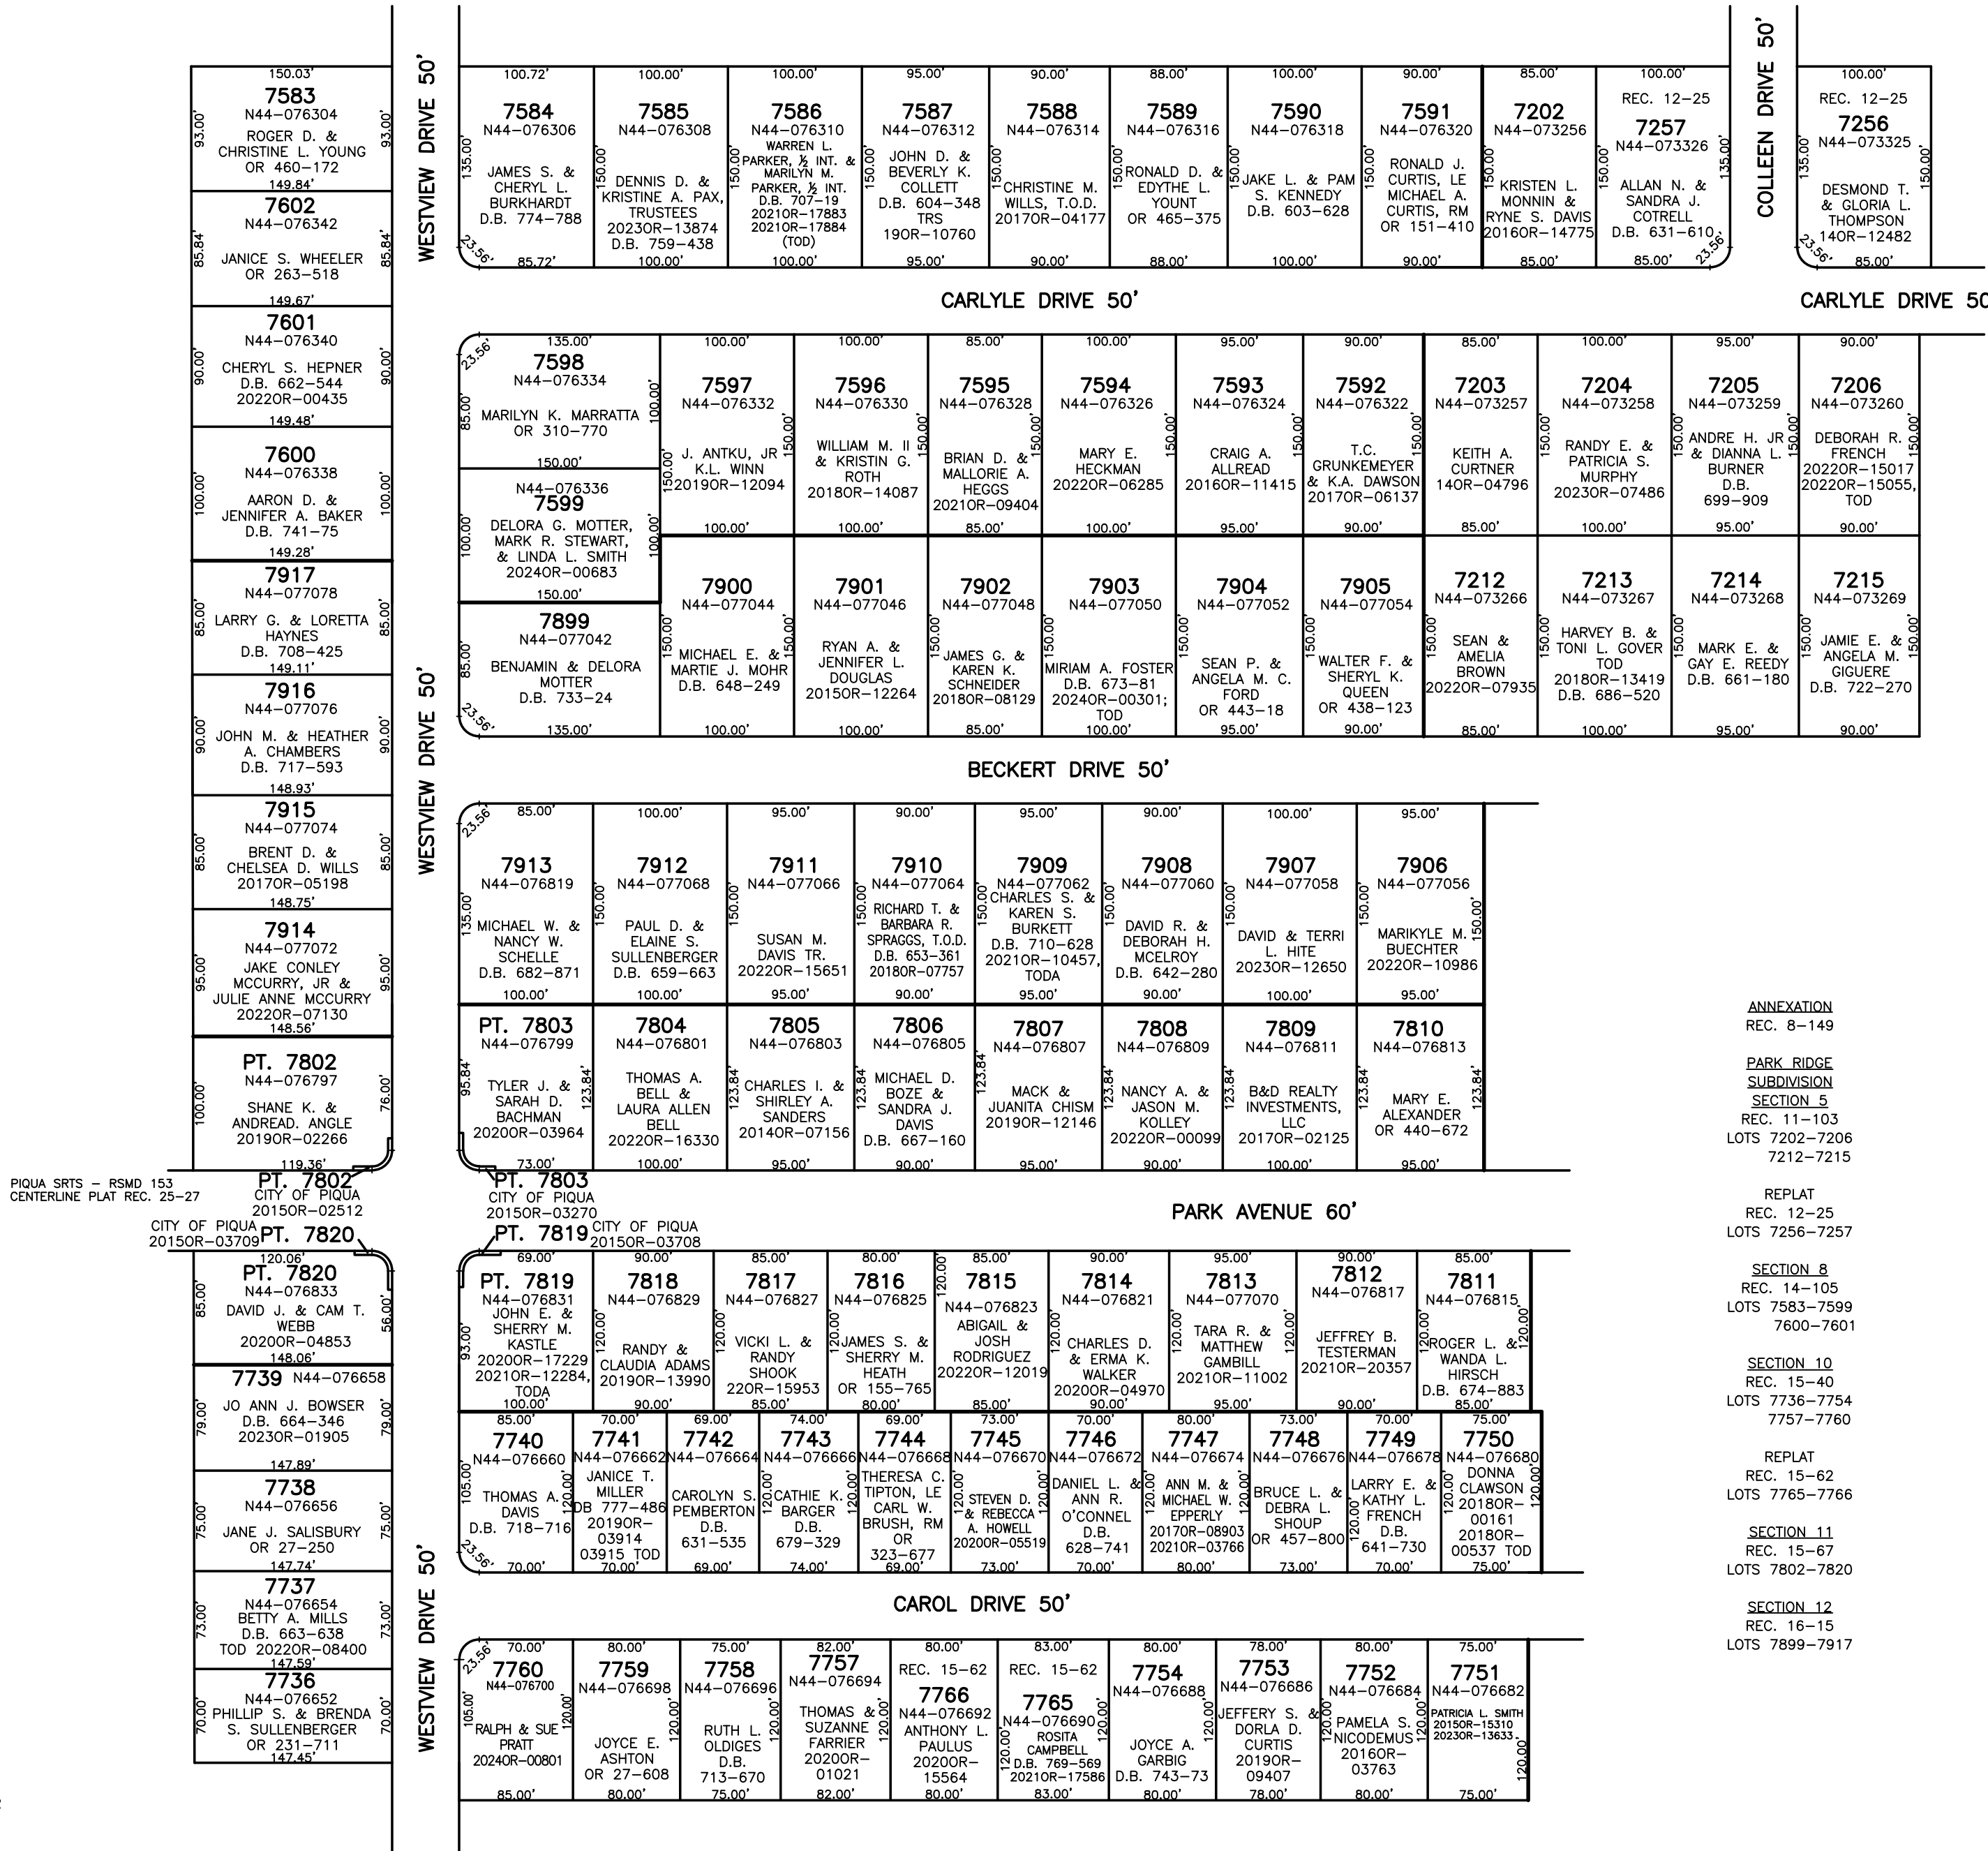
150.03'
7583
N44-076304
ROGER D. &
CHRISTINE L. YOUNG
OR 460-172
93.00' 93.00'
149.84'
7602
N44-076342
JANICE S. WHEELER
OR 263-518
85.84' 85.84'
149.67'
7601
N44-076340
CHERYL S. HEPNER
D.B. 662-544
2022OR-00435
90.00' 90.00'
149.48'
7600
N44-076338
AARON D. &
JENNIFER A. BAKER
D.B. 741-75
100.00' 100.00'
149.28'
7917
N44-077078
LARRY G. & LORETTA HAYNES
D.B. 708-425
85.00' 85.00'
149.11'
7916
N44-077076
JOHN M. & HEATHER A. CHAMBERS
D.B. 717-593
90.00' 90.00'
148.93'
7915
N44-077074
BRENT D. &
CHELSEA D. WILLS
2017OR-05198
85.00' 85.00'
148.75'
7914
N44-077072
JAKE CONLEY
MCCURRY, JR &
JULIE ANNE MCCURRY
2022OR-07130
95.00' 95.00'
148.56'
PT. 7802
N44-076797
SHANE K. &
ANDREAD. ANGLE
2019OR-02266
100.00' 76.00'
119.36'

WESTVIEW DRIVE 50'

100.72'
7584
N44-076306
JAMES S. &
CHERYL L.
BURKHARDT
D.B. 774-788
135.00'
23.56'
85.72'

100.00'
7585
N44-076308
DENNIS D. &
KRISTINE A. PAX,
TRUSTEES
2023OR-13874
D.B. 759-438
150.00'
100.00'

100.00'
7586
N44-076310
WARREN L.
PARKER, ½ INT. &
MARILYN M.
PARKER, ½ INT.
D.B. 707-19
2021OR-17883
2021OR-17884
(TOD)
150.00'
100.00'

95.00'
7587
N44-076312
JOHN D. &
BEVERLY K.
COLLETT
D.B. 604-348
TRS
19OR-10760
150.00'
95.00'

90.00'
7588
N44-076314
CHRISTINE M.
WILLS, T.O.D.
2017OR-04177
150.00'
90.00'

88.00'
7589
N44-076316
RONALD D. &
EDYTHE L.
YOUNT
OR 465-375
150.00'
88.00'

100.00'
7590
N44-076318
JAKE L. & PAM
S. KENNEDY
D.B. 603-628
150.00'
100.00'

90.00'
7591
N44-076320
RONALD J.
CURTIS, LE
MICHAEL A.
CURTIS, RM
OR 151-410
150.00'
90.00'

85.00'
7202
N44-073256
KRISTEN L.
MONNIN &
RYNE S. DAVIS
2016OR-14775
150.00'
85.00'

100.00'
REC. 12-25
7257
N44-073326
ALLAN N. &
SANDRA J.
COTRELL
D.B. 631-610
150.00'
135.00'
23.56'
85.00'

COLLEEN DRIVE 50'

100.00'
REC. 12-25
7256
N44-073325
DESMOND T.
& GLORIA L.
THOMPSON
14OR-12482
135.00'
150.00'
23.56'
85.00'

CARLYLE DRIVE 50'
CARLYLE DRIVE 50

135.00'
7598
N44-076334
MARILYN K. MARRATTA
OR 310-770
23.56'
85.00'
100.00'
150.00'

N44-076336
7599
DELORA G. MOTTER,
MARK R. STEWART,
& LINDA L. SMITH
2024OR-00683
100.00'
100.00'
150.00'

100.00'
7597
N44-076332
J. ANTKU, JR
K.L. WINN
2019OR-12094
150.00'
150.00'
100.00'

100.00'
7596
N44-076330
WILLIAM M. II
& KRISTIN G.
ROTH
2018OR-14087
150.00'
100.00'

85.00'
7595
N44-076328
BRIAN D. &
MALLORIE A.
HEGGS
2021OR-09404
150.00'
85.00'

100.00'
7594
N44-076326
MARY E.
HECKMAN
2022OR-06285
150.00'
100.00'

95.00'
7593
N44-076324
CRAIG A.
ALLREAD
2016OR-11415
150.00'
95.00'

90.00'
7592
N44-076322
T.C.
GRUNKEMEYER
& K.A. DAWSON
2017OR-06137
150.00'
90.00'

85.00'
7203
N44-073257
KEITH A.
CURTNER
14OR-04796
85.00'

100.00'
7204
N44-073258
RANDY E. &
PATRICIA S.
MURPHY
2023OR-07486
150.00'
100.00'

95.00'
7205
N44-073259
ANDRE H. JR
& DIANNA L.
BURNER
D.B.
699-909
150.00'
150.00'
95.00'

90.00'
7206
N44-073260
DEBORAH R.
FRENCH
2022OR-15017
2022OR-15055,
TOD
150.00'
90.00'

7899
N44-077042
BENJAMIN & DELORA
MOTTER
D.B. 733-24
85.00'
23.56'
135.00'

7900
N44-077044
MICHAEL E. &
MARTIE J. MOHR
D.B. 648-249
150.00'
150.00'
100.00'

7901
N44-077046
RYAN A. &
JENNIFER L.
DOUGLAS
2015OR-12264
100.00'

7902
N44-077048
JAMES G. &
KAREN K.
SCHNEIDER
2018OR-08129
150.00'
85.00'

7903
N44-077050
MIRIAM A. FOSTER
D.B. 673-81
2024OR-00301;
TOD
150.00'
100.00'

7904
N44-077052
SEAN P. &
ANGELA M. C.
FORD
OR 443-18
150.00'
95.00'

7905
N44-077054
WALTER F. &
SHERYL K.
QUEEN
OR 438-123
150.00'
90.00'

7212
N44-073266
SEAN &
AMELIA
BROWN
2022OR-07935
150.00'
85.00'

7213
N44-073267
HARVEY B. &
TONI L. GOVER
TOD
2018OR-13419
D.B. 686-520
150.00'
100.00'

7214
N44-073268
MARK E. &
GAY E. REEDY
D.B. 661-180
150.00'
95.00'

7215
N44-073269
JAMIE E. &
ANGELA M.
GIGUERE
D.B. 722-270
150.00'
150.00'
90.00'

WESTVIEW DRIVE 50'

BECKERT DRIVE 50'

85.00'
7913
N44-076819
MICHAEL W. &
NANCY W.
SCHELLE
D.B. 682-871
23.56'
135.00'
100.00'

100.00'
7912
N44-077068
PAUL D. &
ELAINE S.
SULLENBERGER
D.B. 659-663
150.00'
100.00'

95.00'
7911
N44-077066
SUSAN M.
DAVIS TR.
2022OR-15651
150.00'
95.00'

90.00'
7910
N44-077064
RICHARD T. &
BARBARA R.
SPRAGGS, T.O.D.
D.B. 653-361
2018OR-07757
150.00'
90.00'

95.00'
7909
N44-077062
CHARLES S. &
KAREN S.
BURKETT
D.B. 710-628
2021OR-10457,
TODA
150.00'
95.00'

90.00'
7908
N44-077060
DAVID R. &
DEBORAH H.
MCELROY
D.B. 642-280
150.00'
90.00'

100.00'
7907
N44-077058
DAVID & TERRI
L. HITE
2023OR-12650
150.00'
100.00'

95.00'
7906
N44-077056
MARIKYLE M.
BUECHTER
2022OR-10986
150.00'
150.00'
95.00'

PT. 7803
N44-076799
TYLER J. &
SARAH D.
BACHMAN
2020OR-03964
95.84'
123.84'
73.00'

7804
N44-076801
THOMAS A.
BELL &
LAURA ALLEN
BELL
2022OR-16330
100.00'

7805
N44-076803
CHARLES I. &
SHIRLEY A.
SANDERS
2014OR-07156
123.84'
95.00'

7806
N44-076805
MICHAEL D.
BOZE &
SANDRA J.
DAVIS
D.B. 667-160
123.84'
90.00'

7807
N44-076807
MACK &
JUANITA CHISM
2019OR-12146
123.84'
95.00'

7808
N44-076809
NANCY A. &
JASON M.
KOLLEY
2022OR-00099
123.84'
90.00'

7809
N44-076811
B&D REALTY
INVESTMENTS,
LLC
2017OR-02125
123.84'
100.00'

7810
N44-076813
MARY E.
ALEXANDER
OR 440-672
123.84'
123.84'
95.00'

ANNEXATION
REC. 8-149

PARK RIDGE
SUBDIVISION
SECTION 5
REC. 11-103
LOTS 7202-7206
7212-7215

REPLAT
REC. 12-25
LOTS 7256-7257

SECTION 8
REC. 14-105
LOTS 7583-7599
7600-7601

SECTION 10
REC. 15-40
LOTS 7736-7754
7757-7760

REPLAT
REC. 15-62
LOTS 7765-7766

SECTION 11
REC. 15-67
LOTS 7802-7820

SECTION 12
REC. 16-15
LOTS 7899-7917

PIQUA SRTS – RSMD 153
CENTERLINE PLAT REC. 25-27
PT. 7802
CITY OF PIQUA
2015OR-02512
CITY OF PIQUA
2015OR-03709
PT. 7820
PT. 7803
CITY OF PIQUA
2015OR-03270
PT. 7819
CITY OF PIQUA
2015OR-03708

PARK AVENUE 60'

120.06'
PT. 7820
N44-076833
DAVID J. & CAM T.
WEBB
2020OR-04853
85.00' 56.00'
148.06'
7739 N44-076658
JO ANN J. BOWSER
D.B. 664-346
2023OR-01905
79.00' 79.00'
147.89'
7738
N44-076656
JANE J. SALISBURY
OR 27-250
75.00' 75.00'
147.74'
7737
N44-076654
BETTY A. MILLS
D.B. 663-638
TOD 2022OR-08400
73.00' 73.00'
147.59'
7736
N44-076652
PHILLIP S. & BRENDA
S. SULLENBERGER
OR 231-711
70.00' 70.00'
147.45'

69.00'
PT. 7819
N44-076831
JOHN E. &
SHERRY M.
KASTLE
2020OR-17229
2021OR-12284,
TODA
93.00'
100.00'

90.00'
7818
N44-076829
RANDY &
CLAUDIA ADAMS
2019OR-13990
120.00'
90.00'

85.00'
7817
N44-076827
VICKI L. &
RANDY
SHOOK
22OR-15953
120.00'
85.00'

80.00'
7816
N44-076825
JAMES S. &
SHERRY M.
HEATH
OR 155-765
80.00'

85.00'
7815
N44-076823
ABIGAIL &
JOSH
RODRIGUEZ
2022OR-12019
120.00'
85.00'

90.00'
7814
N44-076821
CHARLES D.
& ERMA K.
WALKER
2020OR-04970
120.00'
90.00'

95.00'
7813
N44-077070
TARA R. &
MATTHEW
GAMBILL
2021OR-11002
120.00'
95.00'

90.00'
7812
N44-076817
JEFFREY B.
TESTERMAN
2021OR-20357
90.00'

85.00'
7811
N44-076815
ROGER L. &
WANDA L.
HIRSCH
D.B. 674-883
120.00'
120.00'
85.00'

85.00'
7740
N44-076660
THOMAS A.
DAVIS
D.B. 718-716
105.00'
23.56'
70.00'

70.00'
7741
N44-076662
JANICE T.
MILLER
DB 777-486
2019OR-
03914
03915 TOD
120.00'
70.00'

69.00'
7742
N44-076664
CAROLYN S.
PEMBERTON
D.B.
631-535
69.00'

74.00'
7743
N44-076666
CATHIE K.
BARGER
D.B.
679-329
120.00'
74.00'

69.00'
7744
N44-076668
THERESA C.
TIPTON, LE
CARL W.
BRUSH, RM
OR
323-677
120.00'
69.00'

73.00'
7745
N44-076670
STEVEN D.
& REBECCA
A. HOWELL
2020OR-05519
120.00'
73.00'

70.00'
7746
N44-076672
DANIEL L. &
ANN R.
O'CONNEL
D.B.
628-741
70.00'

80.00'
7747
N44-076674
ANN M. &
MICHAEL W.
EPPERLY
2017OR-08903
2021OR-03766
120.00'
80.00'

73.00'
7748
N44-076676
BRUCE L. &
DEBRA L.
SHOUP
OR 457-800
120.00'
73.00'

70.00'
7749
N44-076678
LARRY E. &
KATHY L.
FRENCH
D.B.
641-730
120.00'
70.00'

75.00'
7750
N44-076680
DONNA
CLAWSON
2018OR-
00161
2018OR-
00537 TOD
120.00'
120.00'
75.00'

CAROL DRIVE 50'

WESTVIEW DRIVE 50'

70.00'
7760
N44-076700
RALPH & SUE
PRATT
2024OR-00801
23.56'
105.00'
120.00'
85.00'

80.00'
7759
N44-076698
JOYCE E.
ASHTON
OR 27-608
80.00'

75.00'
7758
N44-076696
RUTH L.
OLDIGES
D.B.
713-670
120.00'
75.00'

82.00'
7757
N44-076694
THOMAS &
SUZANNE
FARRIER
2020OR-
01021
120.00'
82.00'

80.00'
REC. 15-62
7766
N44-076692
ANTHONY L.
PAULUS
2020OR-
15564
80.00'

83.00'
REC. 15-62
7765
N44-076690
ROSITA
CAMPBELL
D.B. 769-569
2021OR-17586
120.00'
120.00'
83.00'

80.00'
7754
N44-076688
JOYCE A.
GARBIG
D.B. 743-73
120.00'
80.00'

78.00'
7753
N44-076686
JEFFERY S. &
DORLA D.
CURTIS
2019OR-
09407
78.00'

80.00'
7752
N44-076684
PAMELA S.
NICODEMUS
2016OR-
03763
120.00'
80.00'

75.00'
7751
N44-076682
PATRICIA L. SMITH
2015OR-15310
2023OR-13633
120.00'
75.00'